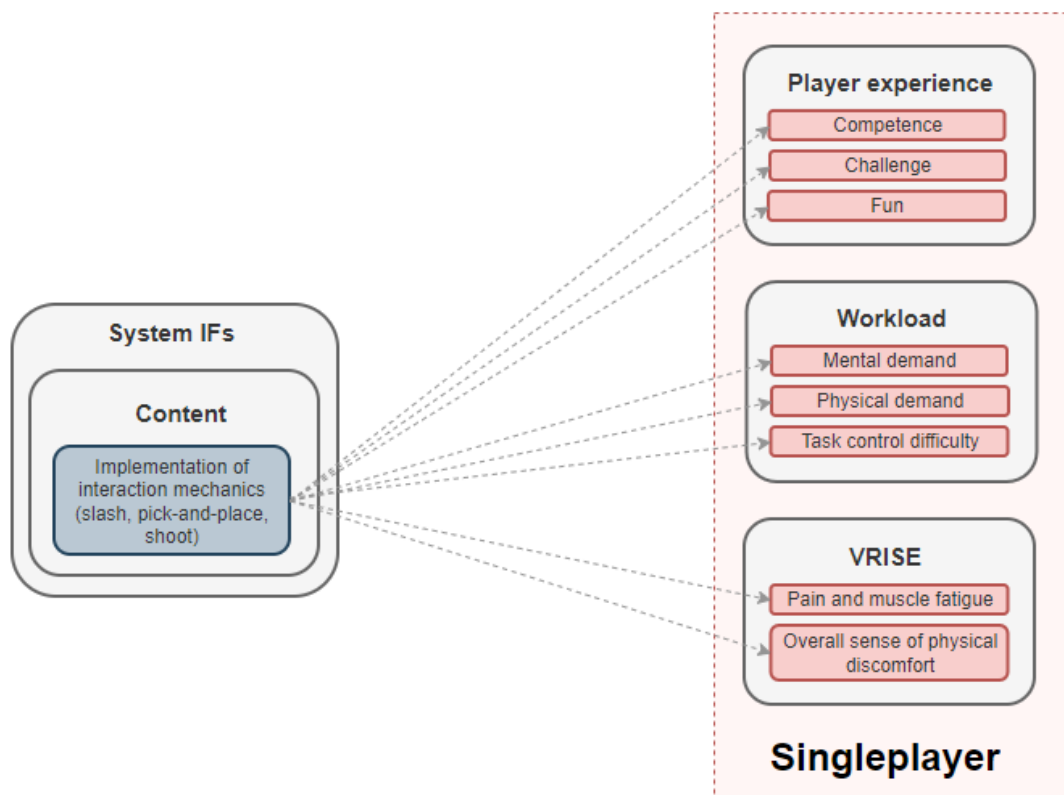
System IFs

Content

Implementation of interaction mechanics (slash, pick-and-place, shoot)

Player experience

Competence

Challenge

Fun

Workload

Mental demand

Physical demand

Task control difficulty

VRISE

Pain and muscle fatigue

Overall sense of physical discomfort

Singleplayer